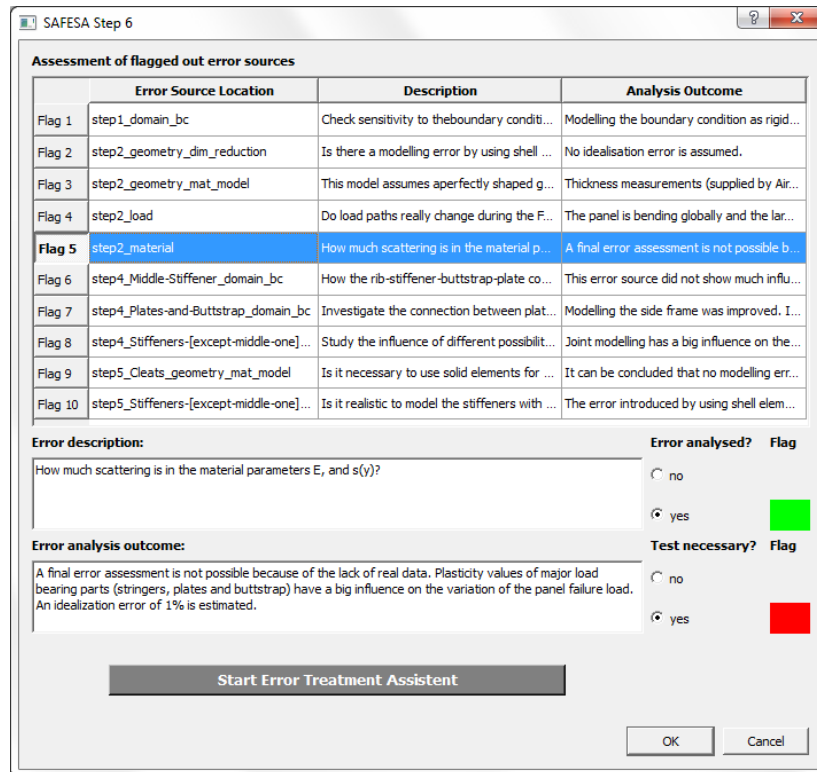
SAFESA Step 6

?

X

Assessment of flagged out error sources

| | Error Source Location | Description | Analysis Outcome |
|---|---|---|---|
| Flag 1 | step1_domain_bc | Check sensitivity to theboundary conditi... | Modelling the boundary condition as rigid... |
| Flag 2 | step2_geometry_dim_reduction | Is there a modelling error by using shell ... | No idealisation error is assumed. |
| Flag 3 | step2_geometry_mat_model | This model assumes aperfectly shaped g... | Thickness measurements (supplied by Air... |
| Flag 4 | step2_load | Do load paths really change during the F... | The panel is bending globally and the lar... |
| Flag 5 | step2_material | How much scattering is in the material p... | A final error assessment is not possible b... |
| Flag 6 | step4_Middle-Stiffener_domain_bc | How the rib-stiffener-buttstrap-plate co... | This error source did not show much influ... |
| Flag 7 | step4_Plates-and-Buttstrap_domain_bc | Investigate the connection between plat... | Modelling the side frame was improved. I... |
| Flag 8 | step4_Stiffeners-[except-middle-one]... | Study the influence of different possibilit... | Joint modelling has a big influence on the... |
| Flag 9 | step5_Cleats_geometry_mat_model | Is it necessary to use solid elements for ... | It can be concluded that no modelling err... |
| Flag 10 | step5_Stiffeners-[except-middle-one]... | Is it realistic to model the stiffeners with ... | The error introduced by using shell elem... |

Error description:

How much scattering is in the material parameters E, and s(y)?

Error analysed? Flag

no

yes

Error analysis outcome:

A final error assessment is not possible because of the lack of real data. Plasticity values of major load bearing parts (stringers, plates and buttstrap) have a big influence on the variation of the panel failure load. An idealization error of 1% is estimated.

Test necessary? Flag

no

yes

Start Error Treatment Assistent

OK

Cancel